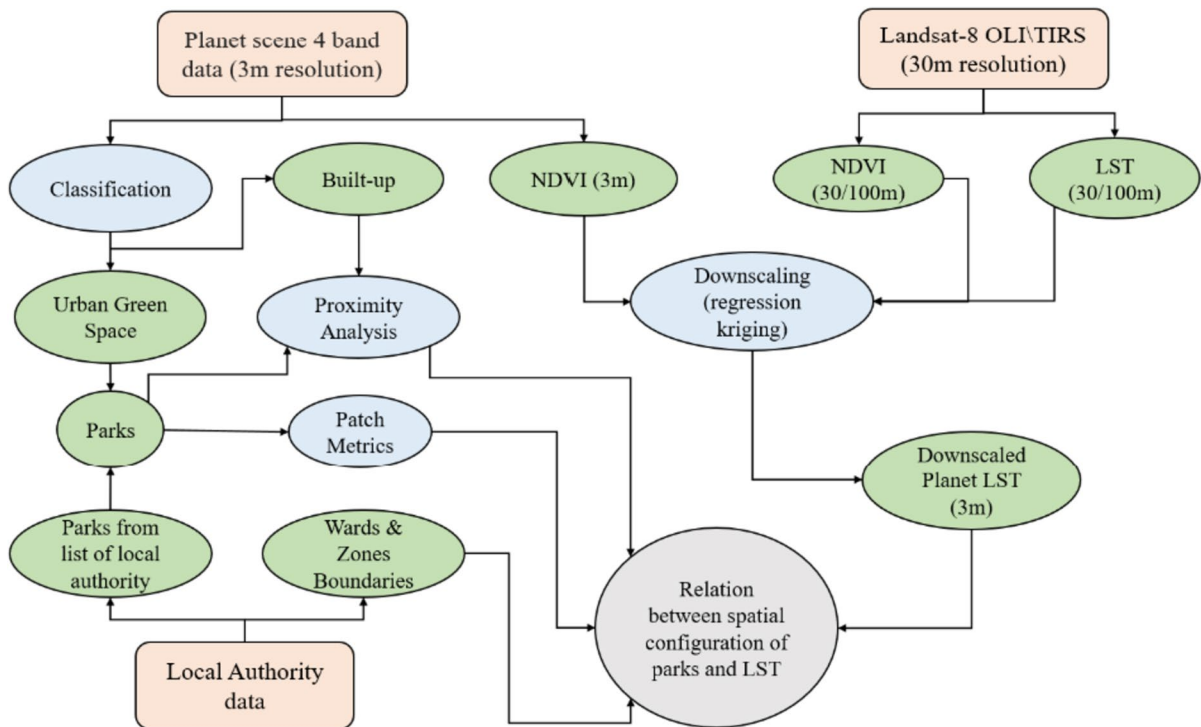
Planet scene 4 band data (3m resolution)

Landsat-8 OLI\TIRS (30m resolution)

Classification

Built-up

NDVI (3m)

NDVI (30/100m)

LST (30/100m)

Urban Green Space

Proximity Analysis

Downscaling (regression kriging)

Parks

Patch Metrics

Downscaled Planet LST (3m)

Parks from list of local authority

Wards & Zones Boundaries

Relation between spatial configuration of parks and LST

Local Authority data